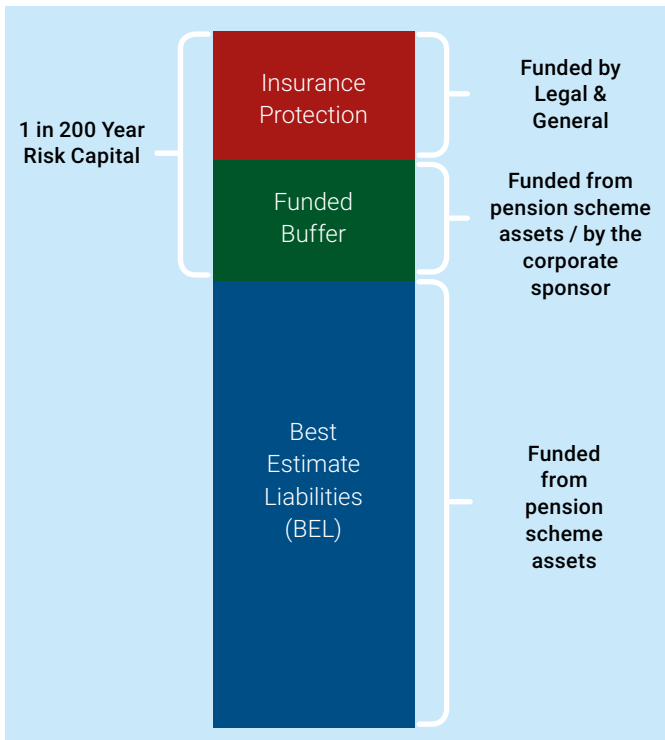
1 in 200 Year Risk Capital

Insurance Protection

Funded Buffer

Best Estimate Liabilities (BEL)

Funded by Legal & General

Funded from pension scheme assets / by the corporate sponsor

Funded from pension scheme assets